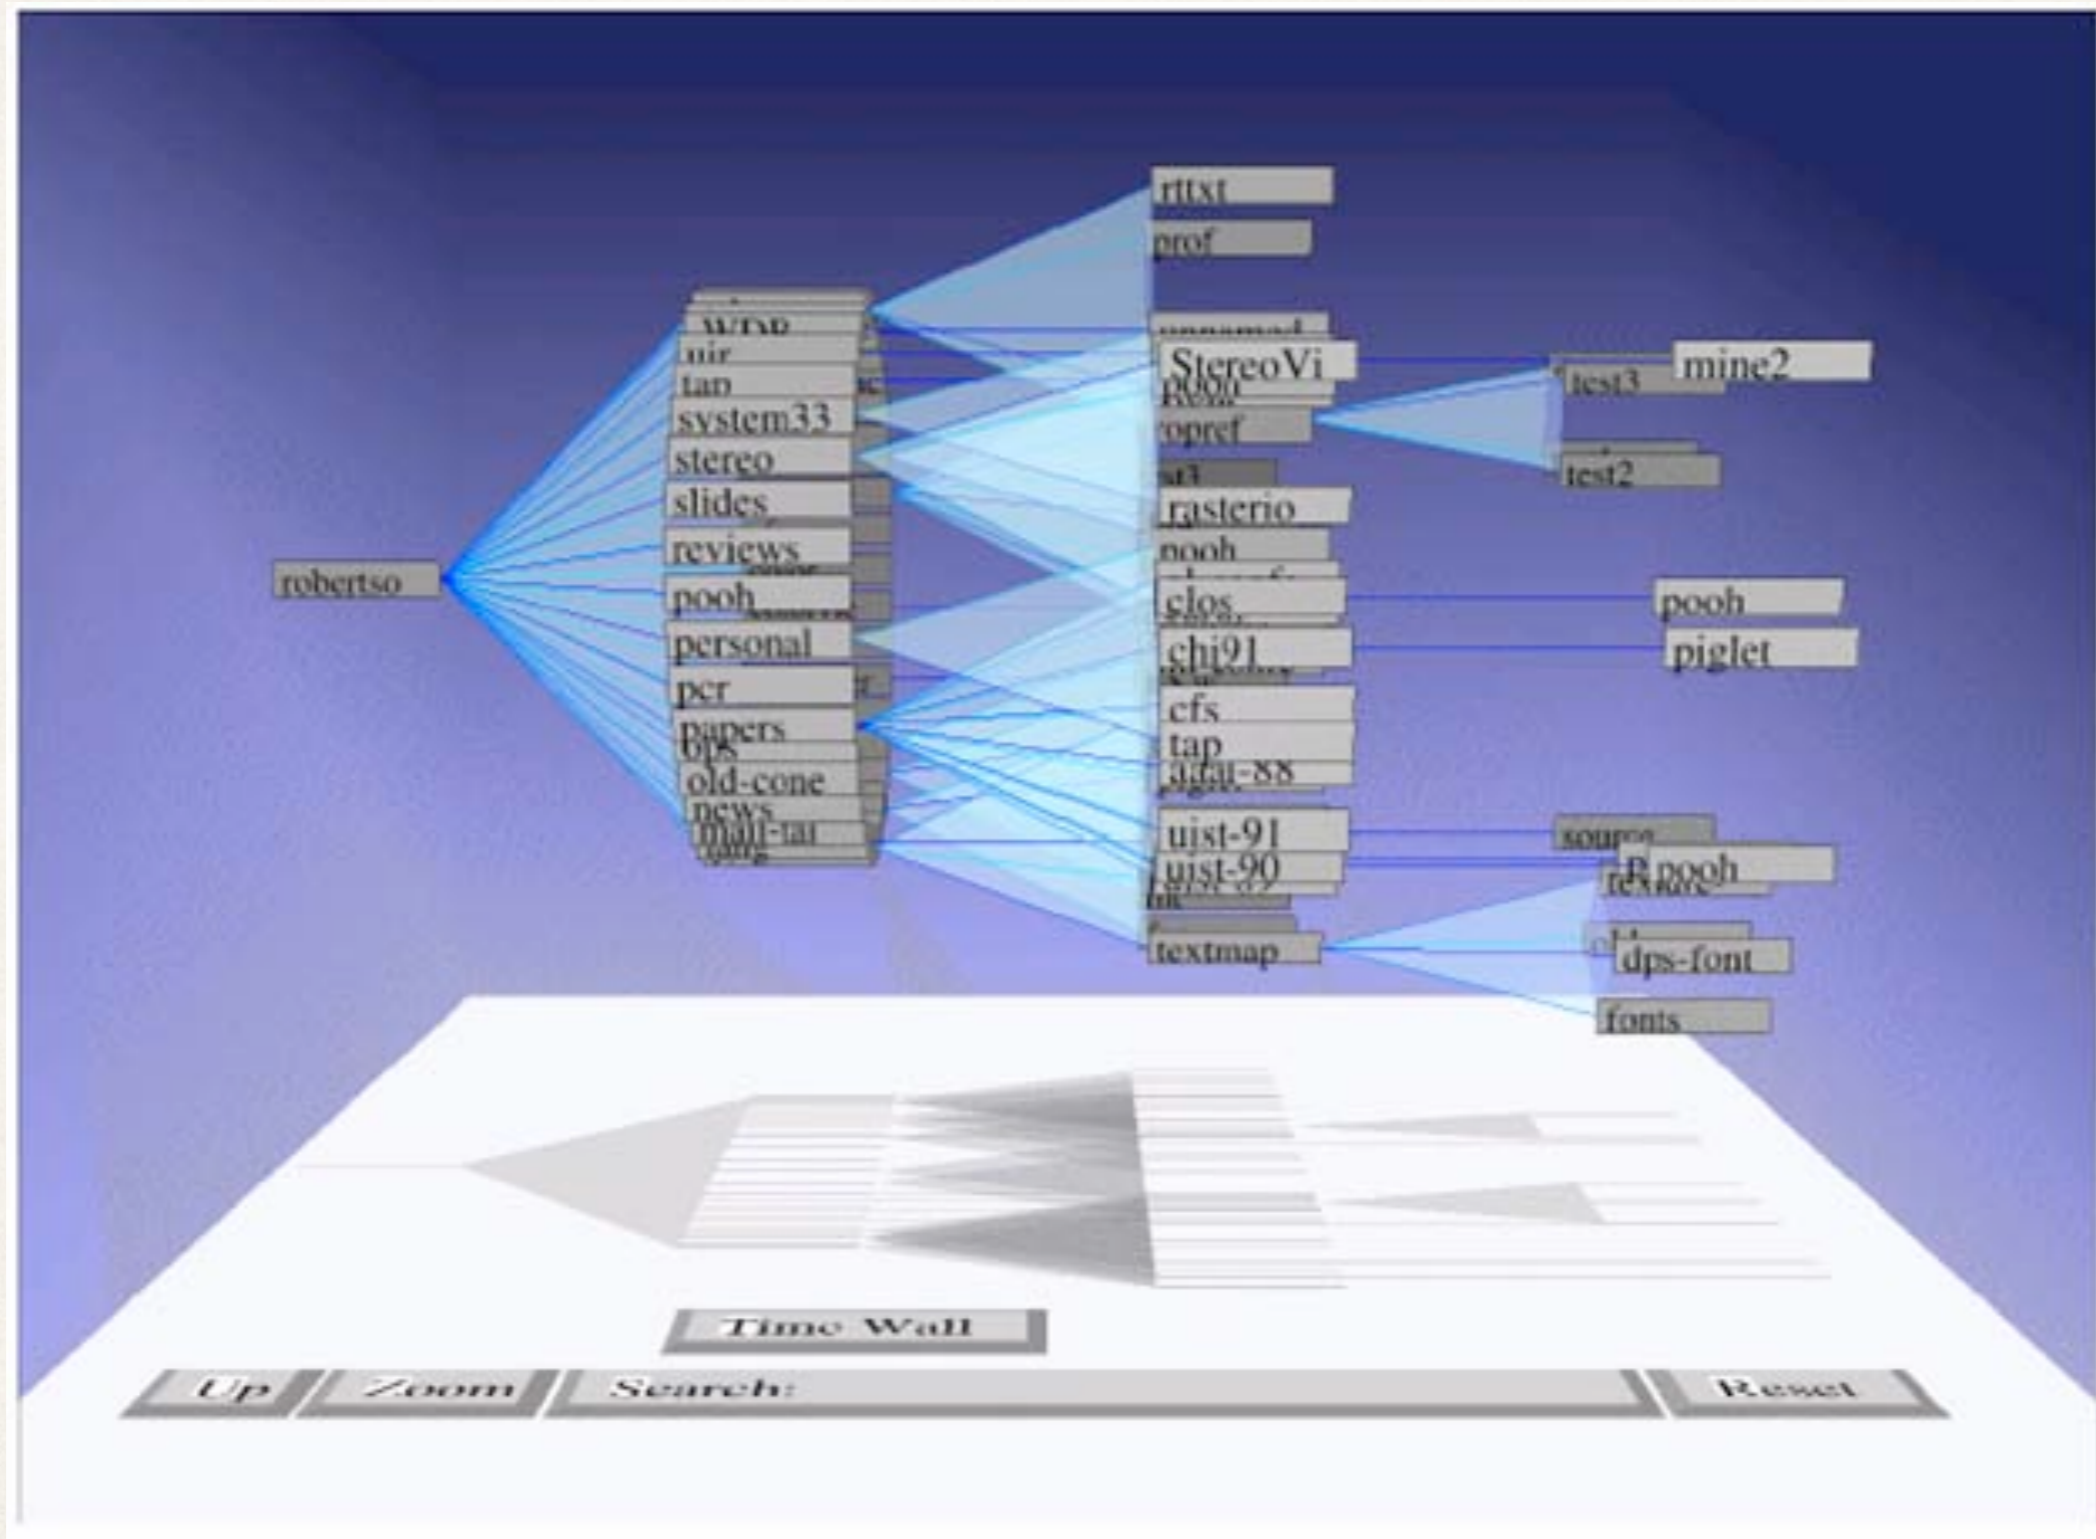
rttxt
prof
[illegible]
StereoVi
pooh
popref
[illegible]
rasterio
pooh
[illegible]
clos
chi91
cfs
tap
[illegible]-88
uist-91
uist-90
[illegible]
textmap
mine2
test3
test2
pooh
piglet
source
P pooh
texture
dps-font
fonts
WWW
uir
tap
system33
stereo
slides
reviews
pooh
personal
pcr
papers
bps
old-cone
news
mail-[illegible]
robertso
Time Wall
Up
Zoom
Search:
Reset